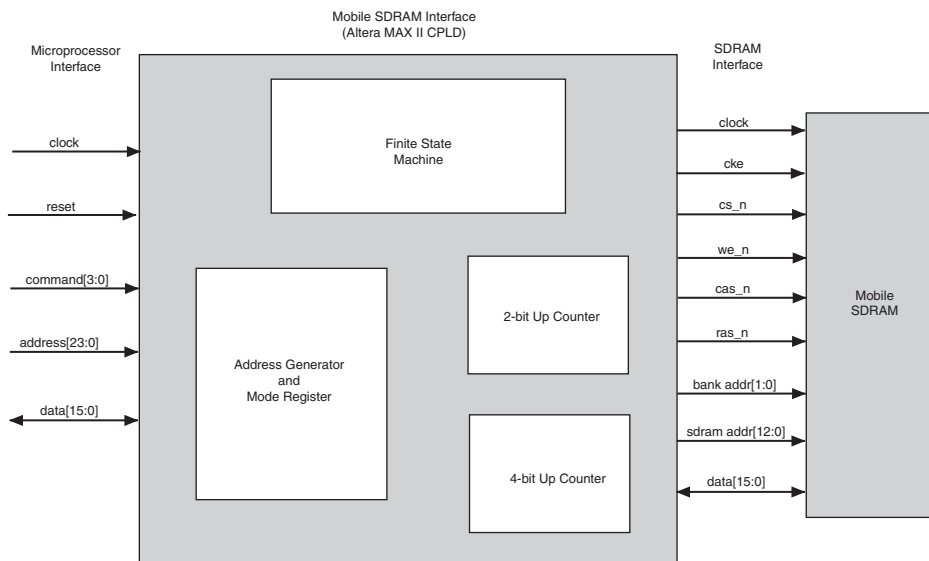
Mobile SDRAM Interface
(Altera MAX II CPLD)

Microprocessor
Interface

SDRAM
Interface

clock

reset

command[3:0]

address[23:0]

data[15:0]

Finite State
Machine

Address Generator
and
Mode Register

2-bit Up Counter

4-bit Up Counter

clock

cke

cs_n

we_n

cas_n

ras_n

bank addr[1:0]

sdram addr[12:0]

data[15:0]

Mobile
SDRAM